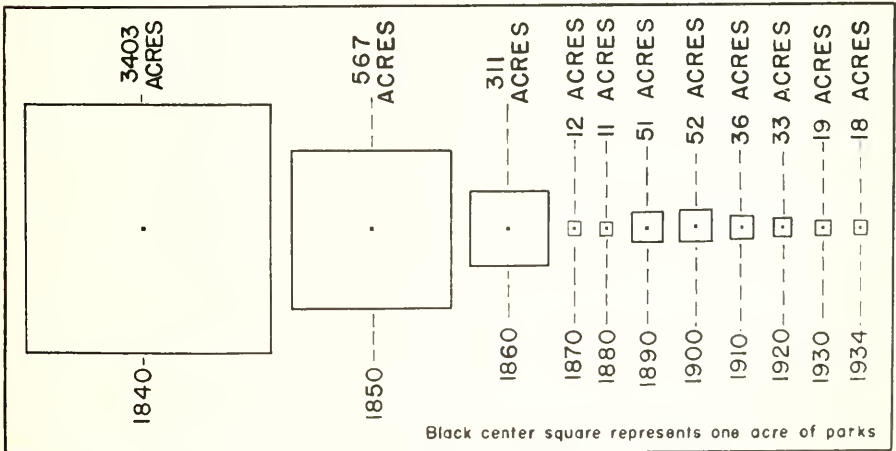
3403 ACRES

567 ACRES

311 ACRES

12 ACRES

11 ACRES

51 ACRES

52 ACRES

36 ACRES

33 ACRES

19 ACRES

18 ACRES

1840

1850

1860

1870

1880

1890

1900

1910

1920

1930

1934

Black center square represents one acre of parks